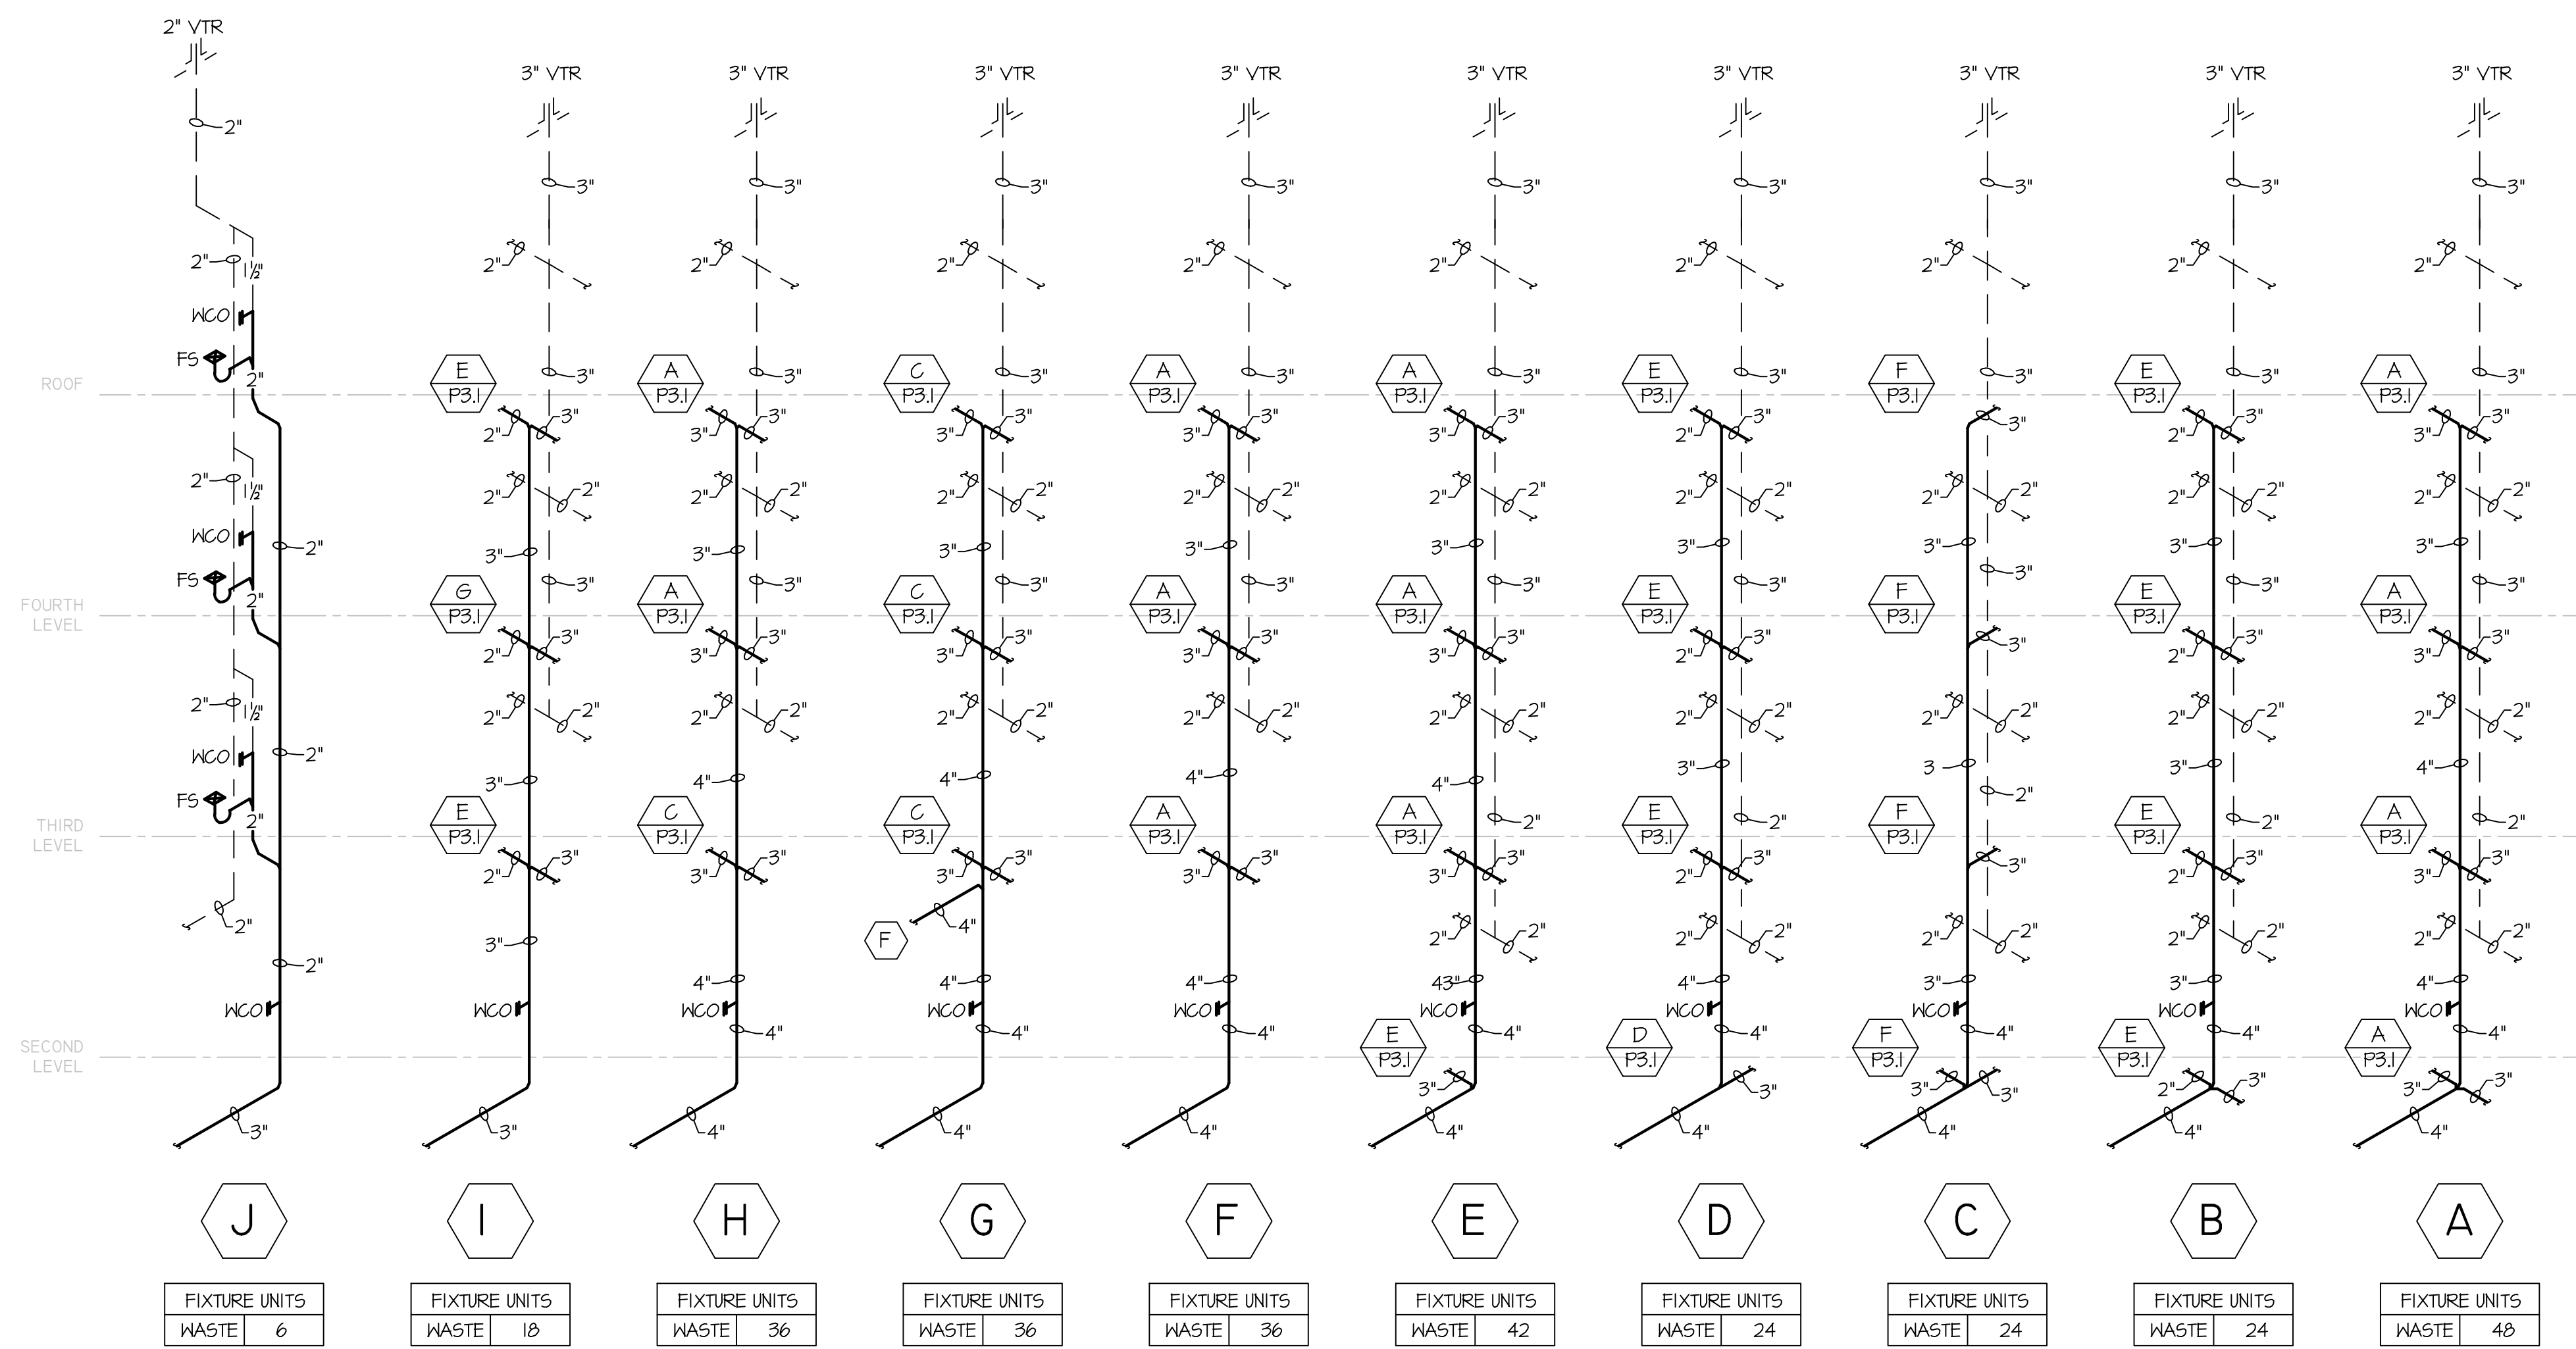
2" VTR

2"

2" 1½"
WCO
FS
2"
ROOF

2" 1½"
WCO
FS
2"
2"
FOURTH LEVEL

2" 1½"
WCO
FS
2"
2"
THIRD LEVEL

2"
2"
WCO
SECOND LEVEL
3"

3" VTR 3" VTR 3" VTR 3" VTR 3" VTR 3" VTR 3" VTR 3" VTR 3" VTR

E P3.1
A P3.1
C P3.1
A P3.1
A P3.1
E P3.1
F P3.1
E P3.1
A P3.1

G P3.1
A P3.1
C P3.1
A P3.1
A P3.1
E P3.1
F P3.1
E P3.1
A P3.1

E P3.1
C P3.1
C P3.1
A P3.1
A P3.1
E P3.1
F P3.1
E P3.1
A P3.1

F

E P3.1
D P3.1
F P3.1
E P3.1
A P3.1

43"

WCO WCO WCO WCO WCO WCO WCO WCO WCO

J I H G F E D C B A

| FIXTURE UNITS | |
|---|---|
| WASTE | 6 |

| FIXTURE UNITS | |
|---|---|
| WASTE | 18 |

| FIXTURE UNITS | |
|---|---|
| WASTE | 36 |

| FIXTURE UNITS | |
|---|---|
| WASTE | 36 |

| FIXTURE UNITS | |
|---|---|
| WASTE | 36 |

| FIXTURE UNITS | |
|---|---|
| WASTE | 42 |

| FIXTURE UNITS | |
|---|---|
| WASTE | 24 |

| FIXTURE UNITS | |
|---|---|
| WASTE | 24 |

| FIXTURE UNITS | |
|---|---|
| WASTE | 24 |

| FIXTURE UNITS | |
|---|---|
| WASTE | 48 |